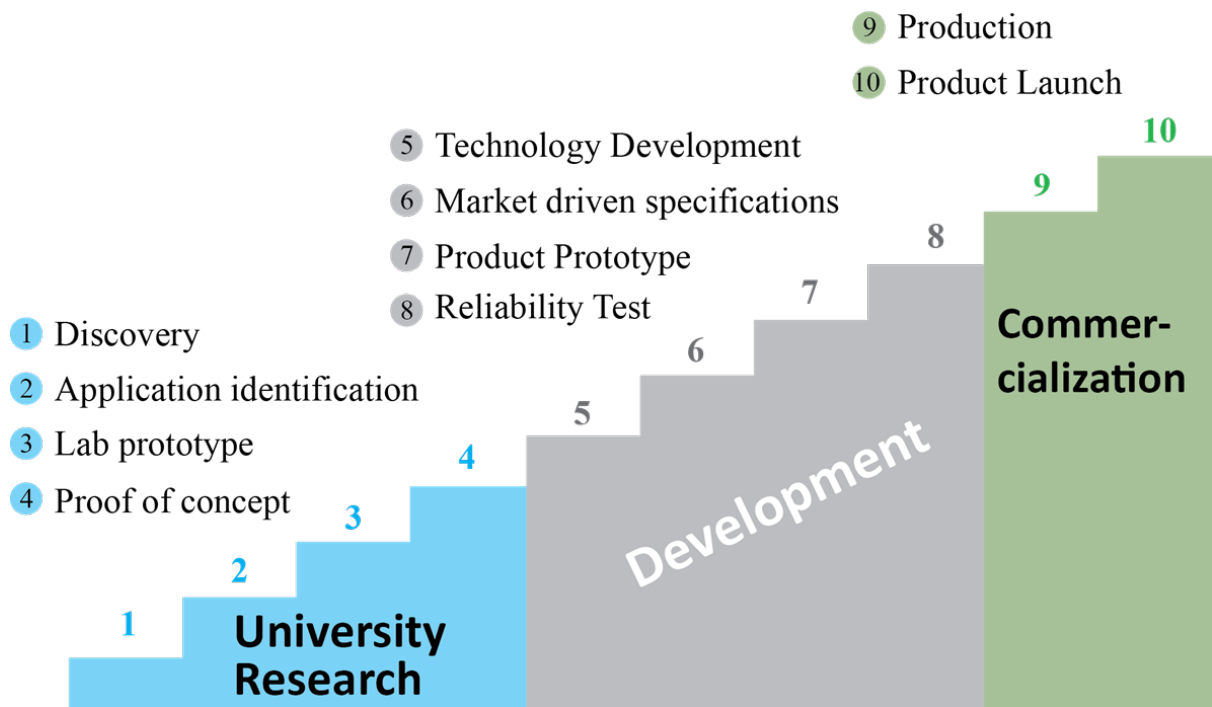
9 Production

10 Product Launch

5 Technology Development

6 Market driven specifications

7 Product Prototype

8 Reliability Test

1 Discovery

2 Application identification

3 Lab prototype

4 Proof of concept

10

9

8

7

6

5

4

3

2

1

Commercialization

Development

University Research